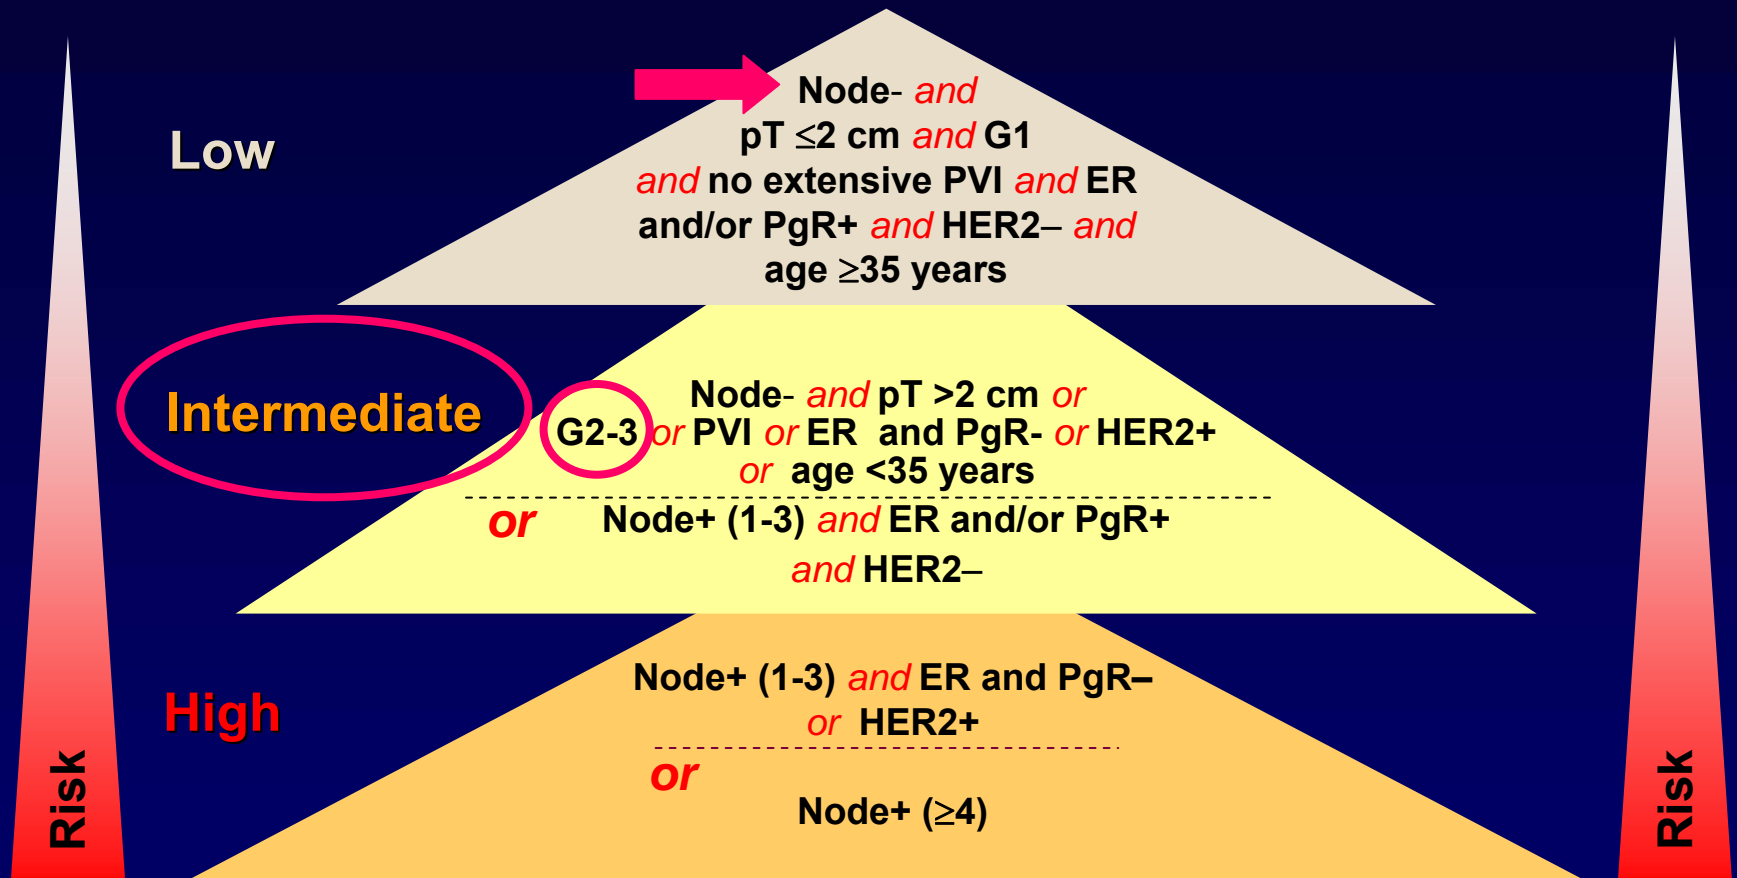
Risk

Low

Node- and pT $\leq$2 cm and G1 and no extensive PVI and ER and/or PgR+ and HER2– and age $\geq$35 years

Intermediate

Node- and pT >2 cm or G2-3 or PVI or ER and PgR- or HER2+ or age <35 years

or Node+ (1-3) and ER and/or PgR+ and HER2–

High

Node+ (1-3) and ER and PgR– or HER2+

or Node+ ($\geq$4)

Risk